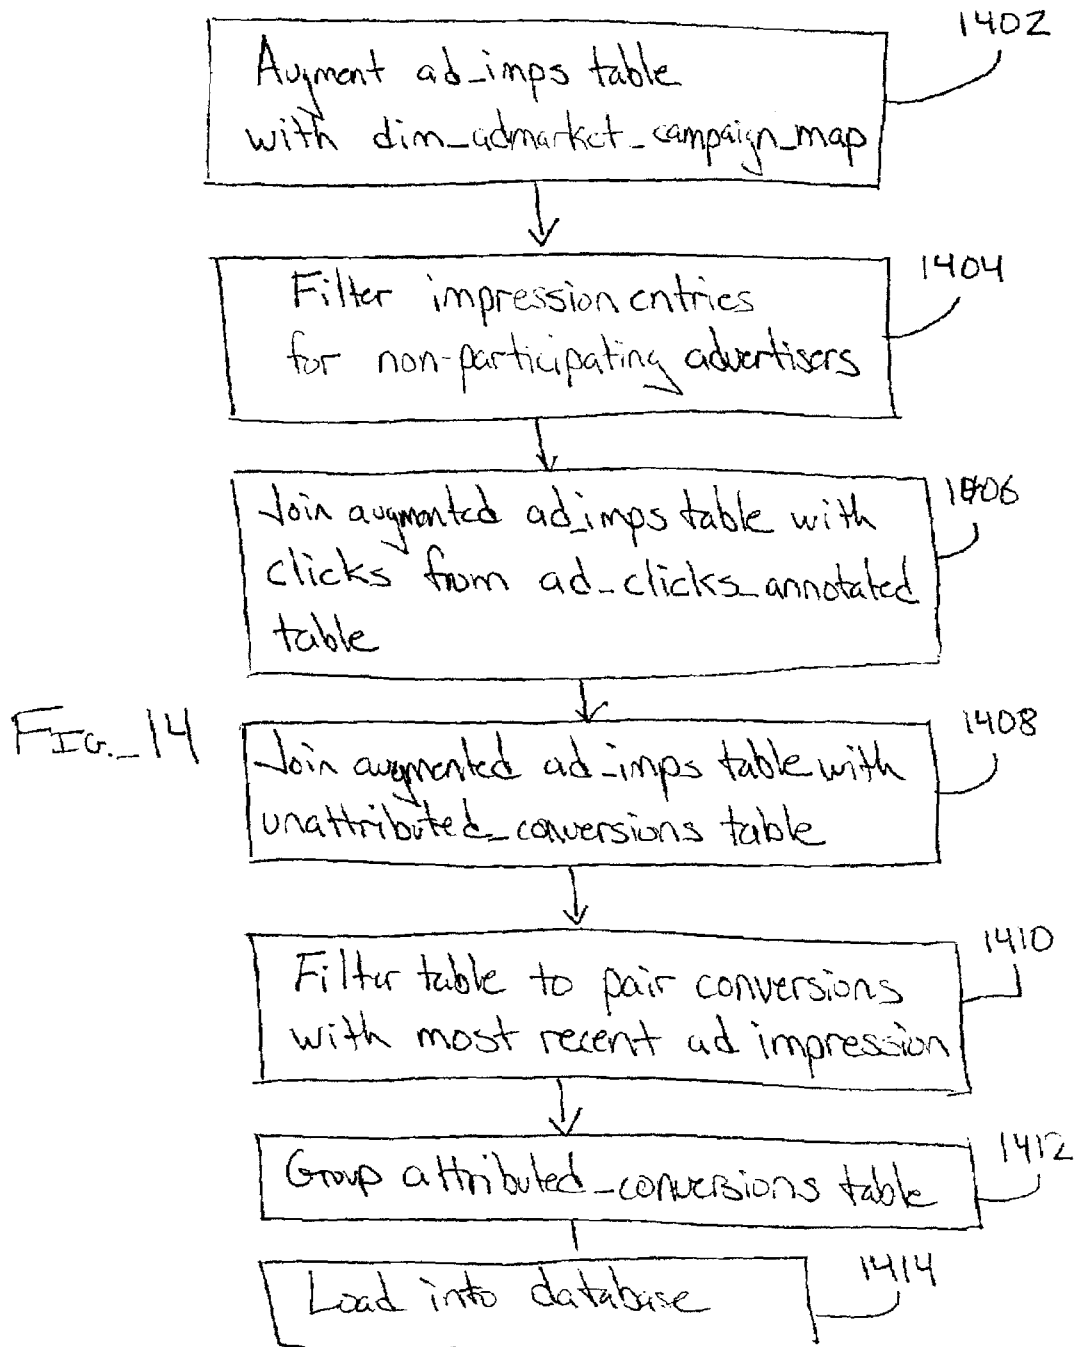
1402

Augment ad_imps table with dim_admarket_campaign_map

1404

Filter impression entries for non-participating advertisers

1406

Join augmented ad_imps table with clicks from ad_clicks_annotated table

FIG._14

1408

Join augmented ad_imps table with unattributed_conversions table

1410

Filter table to pair conversions with most recent ad impression

1412

Group attributed_conversions table

1414

Load into database